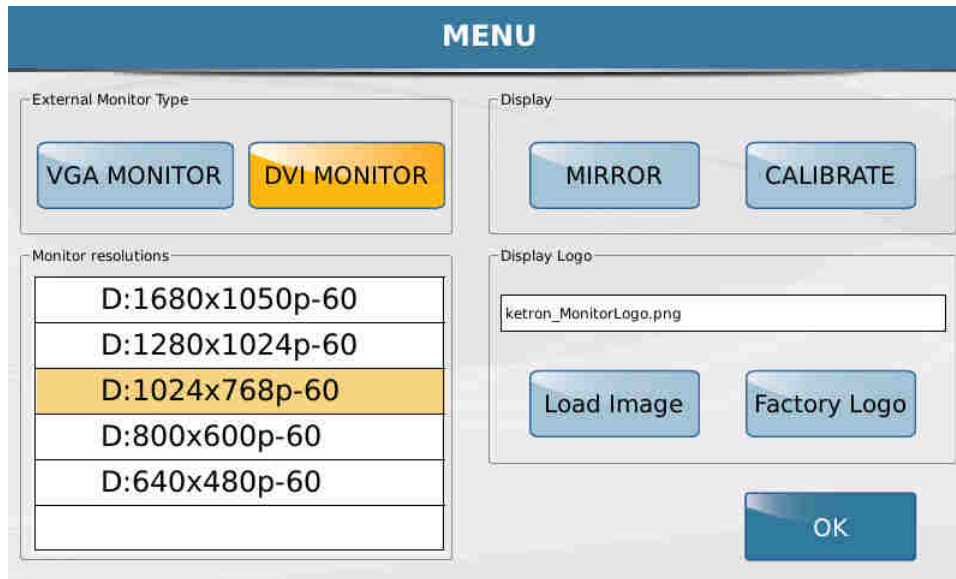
MENU

External Monitor Type

VGA MONITOR

DVI MONITOR

Display

MIRROR

CALIBRATE

Monitor resolutions

| D:1680x1050p-60 |
|---|
| D:1280x1024p-60 |
| D:1024x768p-60 |
| D:800x600p-60 |
| D:640x480p-60 |

Display Logo

ketron_MonitorLogo.png

Load Image

Factory Logo

OK